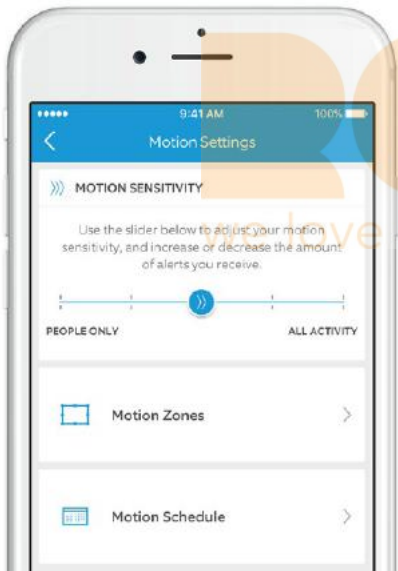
••••• 9:41 AM 100%

Motion Settings

MOTION SENSITIVITY

Use the slider below to adjust your motion sensitivity, and increase or decrease the amount of alerts you receive.

PEOPLE ONLY

ALL ACTIVITY

Motion Zones

Motion Schedule

we love